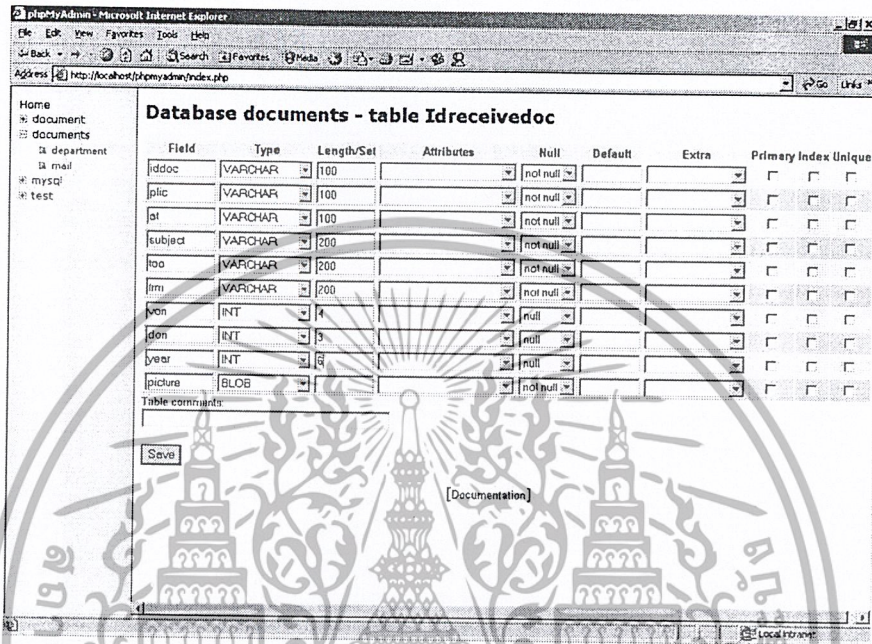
phpMyAdmin - Microsoft Internet Explorer
File Edit View Favorites Tools Help
Back Search Favorites Media
Address http://localhost/phpmyadmin/index.php
Go Links

Home
document
documents
department
mail
mysql
test

Database documents - table Idreceivedoc

| Field | Type | Length/Set | Attributes | Null | Default | Extra | Primary | Index | Unique |
|---|---|---|---|---|---|---|---|---|---|
| iddoc | VARCHAR | 100 | | not null | | | | | |
| plic | VARCHAR | 100 | | not null | | | | | |
| at | VARCHAR | 100 | | not null | | | | | |
| subject | VARCHAR | 200 | | not null | | | | | |
| too | VARCHAR | 200 | | not null | | | | | |
| frm | VARCHAR | 200 | | not null | | | | | |
| won | INT | 4 | | null | | | | | |
| don | INT | 3 | | null | | | | | |
| year | INT | 6 | | null | | | | | |
| picture | BLOB | | | not null | | | | | |

Table comments:

Save

[Documentation]

Local intranet